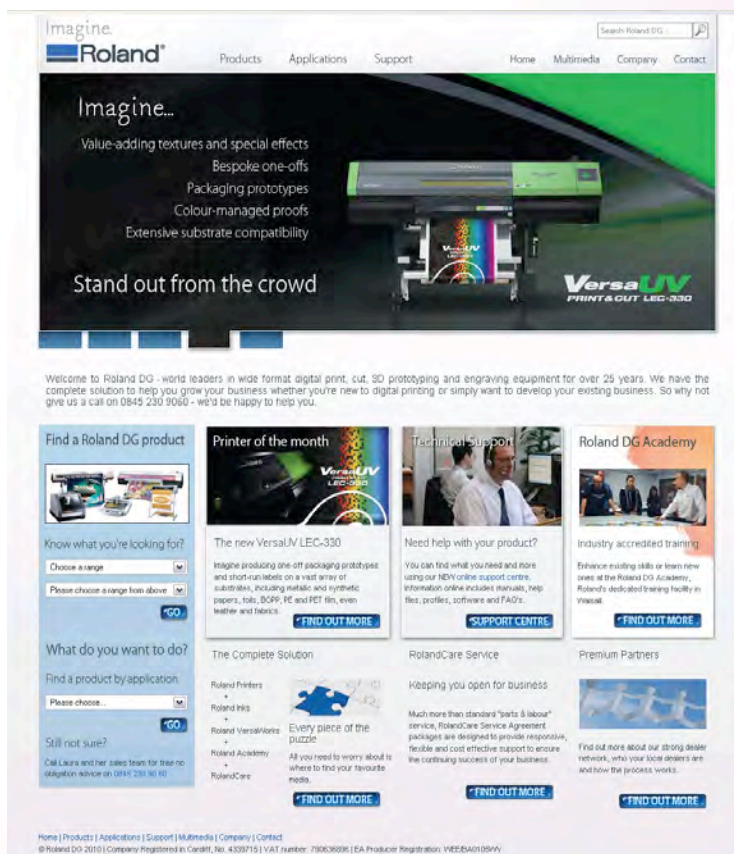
Imagine.
Roland®

Search Roland DG

Products Applications Support Home Multimedia Company Contact

Imagine...
Value-adding textures and special effects
Bespoke one-offs
Packaging prototypes
Colour-managed proofs
Extensive substrate compatibility

Stand out from the crowd

VersaUV PRINT&CUT LEC-330

Welcome to Roland DG - world leaders in wide format digital print, cut, 3D prototyping and engraving equipment for over 25 years. We have the complete solution to help you grow your business whether you're new to digital printing or simply want to develop your existing business. So why not give us a call on 0845 230 9060 - we'd be happy to help you.

Find a Roland DG product

Know what you're looking for?
Choose a range
Please choose a range from above
GO

What do you want to do?
Find a product by application
Please choose...
GO

Still not sure?
Call Laura and her sales team for free no obligation advice on 0845 230 90 60

Printer of the month
VersaUV LEC-330
The new VersaUV LEC-330
Imagine producing one-off packaging prototypes and short-run labels on a vast array of substrates, including metallic and synthetic papers, foils, BOPP, PE and PET film, even leather and fabrics.
FIND OUT MORE

Technical Support
Need help with your product?
You can find what you need and more using our NEW online support centre. Information online includes manuals, help files, profiles, software and FAQ's.
SUPPORT CENTRE

Roland DG Academy
Industry accredited training
Enhance existing skills or learn new ones at the Roland DG Academy, Roland's dedicated training facility in Walsall.
FIND OUT MORE

The Complete Solution
Roland Printers
+
Roland Inks
+
Roland VersaWorks
+
Roland Academy
+
RolandCare
Every piece of the puzzle
All you need to worry about is where to find your favourite media.
FIND OUT MORE

RolandCare Service
Keeping you open for business
Much more than standard "parts & labour" service, RolandCare Service Agreement packages are designed to provide responsive, flexible and cost effective support to ensure the continuing success of your business.
FIND OUT MORE

Premium Partners
Find out more about our strong dealer network, who your local dealers are and how the process works.
FIND OUT MORE

Home | Products | Applications | Support | Multimedia | Company | Contact
© Roland DG 2010 | Company Registered in Cardiff, No. 4339715 | VAT number: 790636896 | EA Producer Registration: WEE/BA0105WV